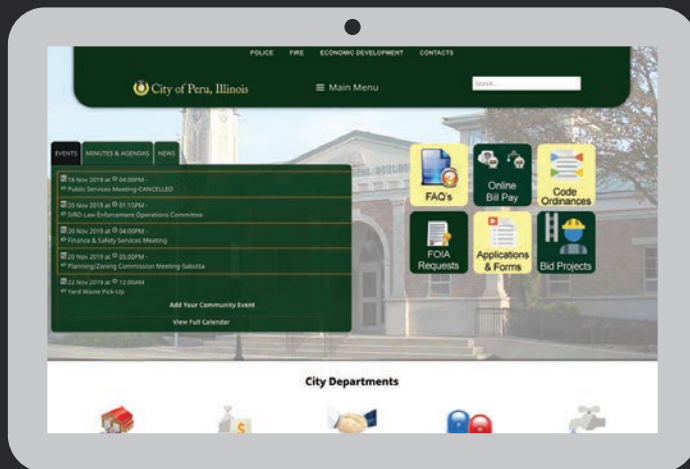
POLICE FIRE ECONOMIC DEVELOPMENT CONTACTS

City of Peru, Illinois

≡ Main Menu

Search...

EVENTS MINUTES & AGENDAS NEWS

18 Nov 2019 at 04:00PM - Public Services Meeting-CANCELLED

20 Nov 2019 at 01:15PM - IVRD Law Enforcement Operations Committee

20 Nov 2019 at 04:00PM - Finance & Safety Services Meeting

20 Nov 2019 at 05:00PM - Planning/Zoning Commission Meeting-Sabotta

22 Nov 2019 at 12:00AM - Yard Waste Pick-Up

Add Your Community Event

View Full Calendar

FAQ's

Online Bill Pay

Code Ordinances

FOIA Requests

Applications & Forms

Bid Projects

City Departments